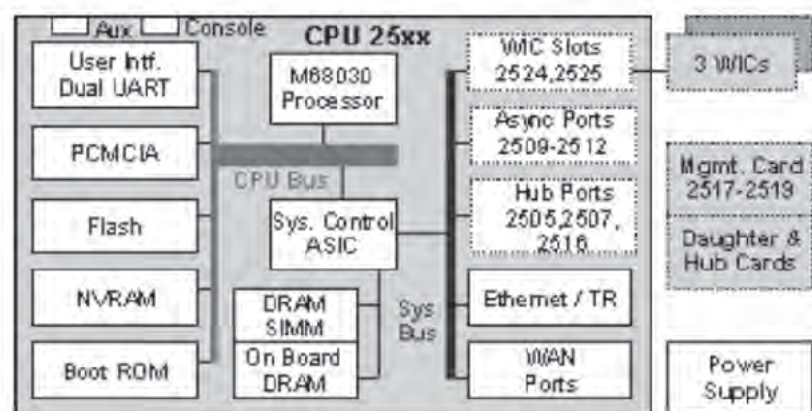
Aux Console
CPU 25xx
User Intf. Dual UART
PCMCIA
Flash
NVRAM
Boot ROM
M68030 Processor
CPU Bus
Sys. Control ASIC
DRAM SIMM
On Board DRAM
Sys Bus
WIC Slots 2524,2525
Async Ports 2509-2512
Hub Ports 2505,2507, 2516
Ethernet / TR
WAN Ports
3 WICs
Mgmt. Card 2517-2519
Daughter & Hub Cards
Power Supply